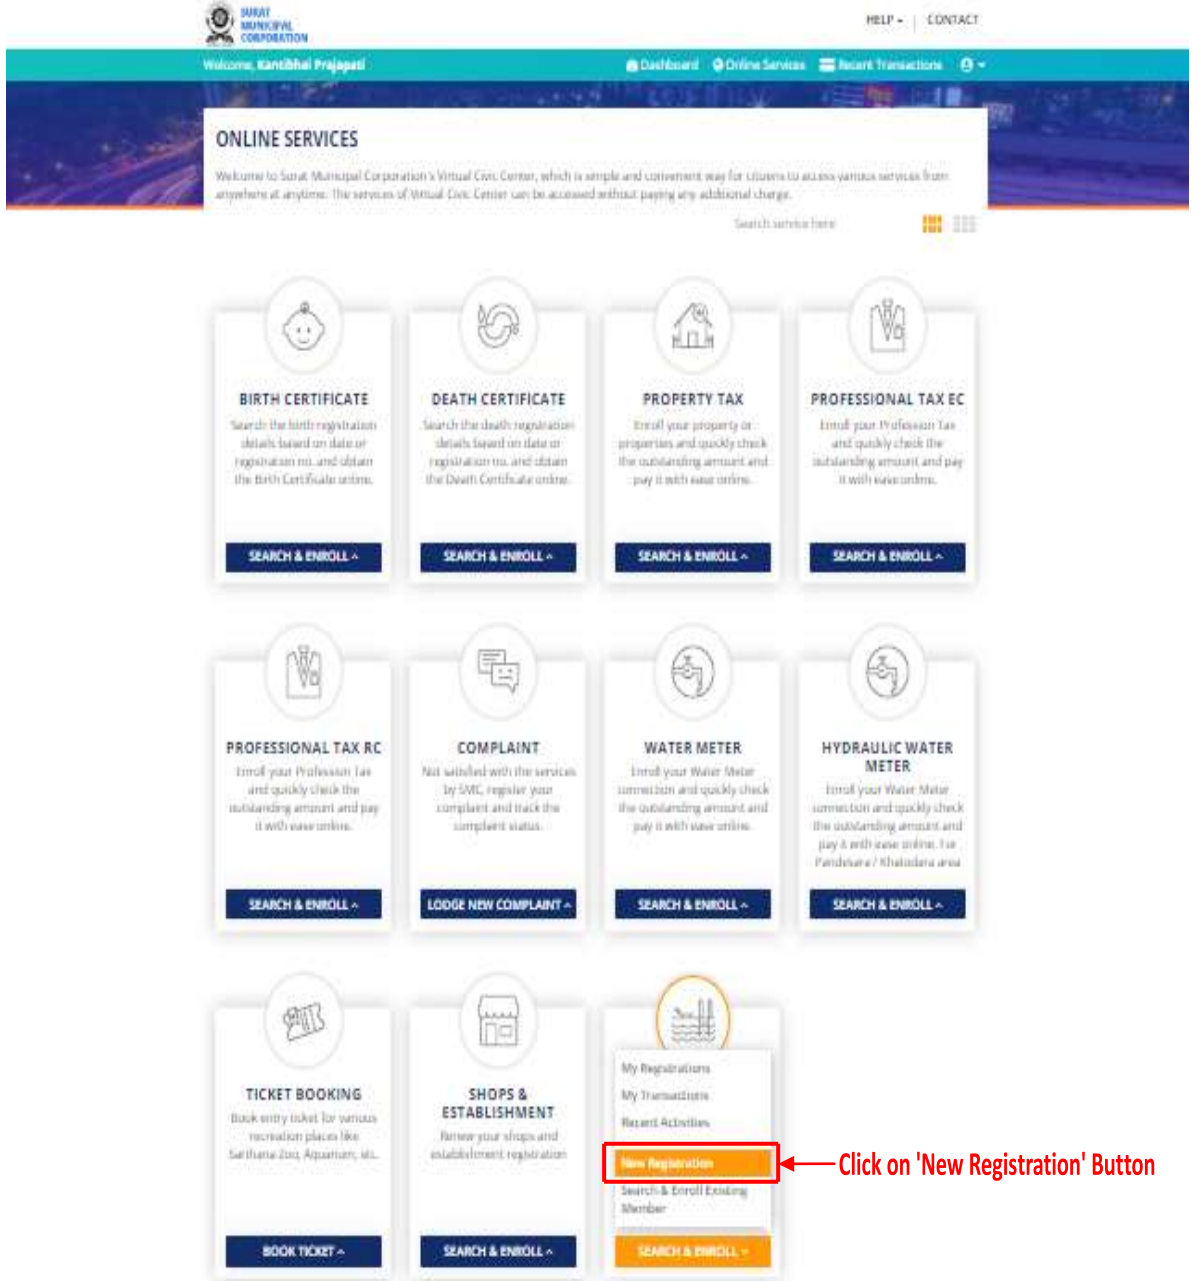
SURAT MUNICIPAL CORPORATION

HELP ▾ | CONTACT

Welcome, Kantibhai Prajapati

Dashboard Online Services Recent Transactions

ONLINE SERVICES

Welcome to Surat Municipal Corporation's Virtual Civic Center, which is simple and convenient way for citizens to access various services from anywhere at anytime. The services of Virtual Civic Center can be accessed without paying any additional charge.

Search service here

BIRTH CERTIFICATE
Search the birth registration details based on date or registration no. and obtain the Birth Certificate online.
SEARCH & ENROLL

DEATH CERTIFICATE
Search the death registration details based on date or registration no. and obtain the Death Certificate online.
SEARCH & ENROLL

PROPERTY TAX
Enroll your property or properties and quickly check the outstanding amount and pay it with ease online.
SEARCH & ENROLL

PROFESSIONAL TAX EC
Enroll your Profession Tax and quickly check the outstanding amount and pay it with ease online.
SEARCH & ENROLL

PROFESSIONAL TAX RC
Enroll your Profession Tax and quickly check the outstanding amount and pay it with ease online.
SEARCH & ENROLL

COMPLAINT
Not satisfied with the services by SMC, register your complaint and track the complaint status.
LODGE NEW COMPLAINT

WATER METER
Enroll your Water Meter connection and quickly check the outstanding amount and pay it with ease online.
SEARCH & ENROLL

HYDRAULIC WATER METER
Enroll your Water Meter connection and quickly check the outstanding amount and pay it with ease online. For Pandesara / Khatodara area
SEARCH & ENROLL

TICKET BOOKING
Book entry ticket for various recreation places like Sarthana Zoo, Aquarium, etc.
BOOK TICKET

SHOPS & ESTABLISHMENT
Renew your shops and establishment registration
SEARCH & ENROLL

My Registrations
My Transactions
Recent Activities
New Registration
Search & Enroll Existing Member
SEARCH & ENROLL

Click on 'New Registration' Button